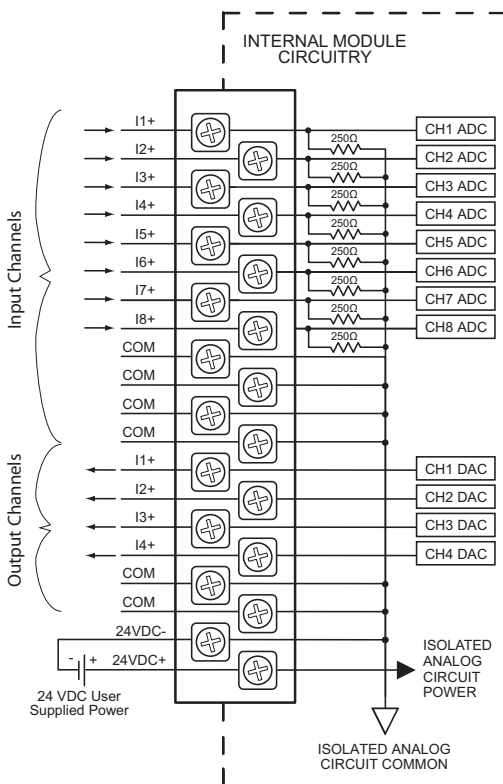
INTERNAL MODULE CIRCUITRY

Input Channels

I1+
I2+
I3+
I4+
I5+
I6+
I7+
I8+
COM
COM
COM
COM

250Ω
250Ω
250Ω
250Ω
250Ω
250Ω
250Ω
250Ω

CH1 ADC
CH2 ADC
CH3 ADC
CH4 ADC
CH5 ADC
CH6 ADC
CH7 ADC
CH8 ADC

Output Channels

I1+
I2+
I3+
I4+
COM
COM

CH1 DAC
CH2 DAC
CH3 DAC
CH4 DAC

24VDC-
24VDC+
- +
24 VDC User Supplied Power

ISOLATED ANALOG CIRCUIT POWER

ISOLATED ANALOG CIRCUIT COMMON